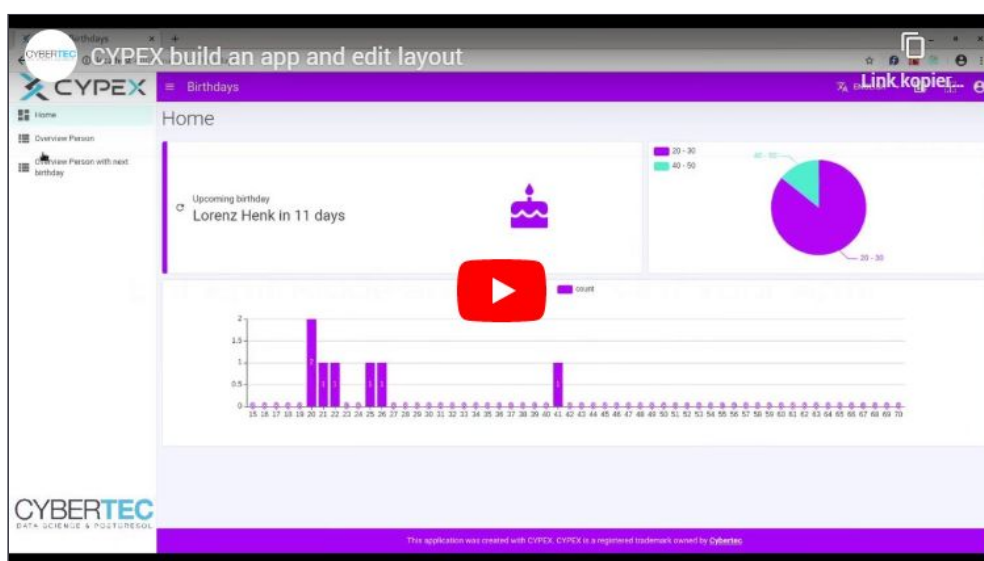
CYBERTEC CYPEX build an app and edit layout

Link kopier...

Birthdays

CYPEX

Birthdays

Home

Overview Person

Overview Person with next birthday

Home

Upcoming birthday
Lorenz Henk in 11 days

20 - 30
40 - 50

40 - 50

20 - 30

count

2
1.5
1
0.5
0

2
1 1
1 1
1

15 16 17 18 19 20 21 22 23 24 25 26 27 28 29 30 31 32 33 34 35 36 37 38 39 40 41 42 43 44 45 46 47 48 49 50 51 52 53 54 55 56 57 58 59 60 61 62 63 64 65 66 67 68 69 70

CYBERTEC
DATA SCIENCE & POSTGRESQL

This application was created with CYPEX. CYPEX is a registered trademark owned by Cybertec